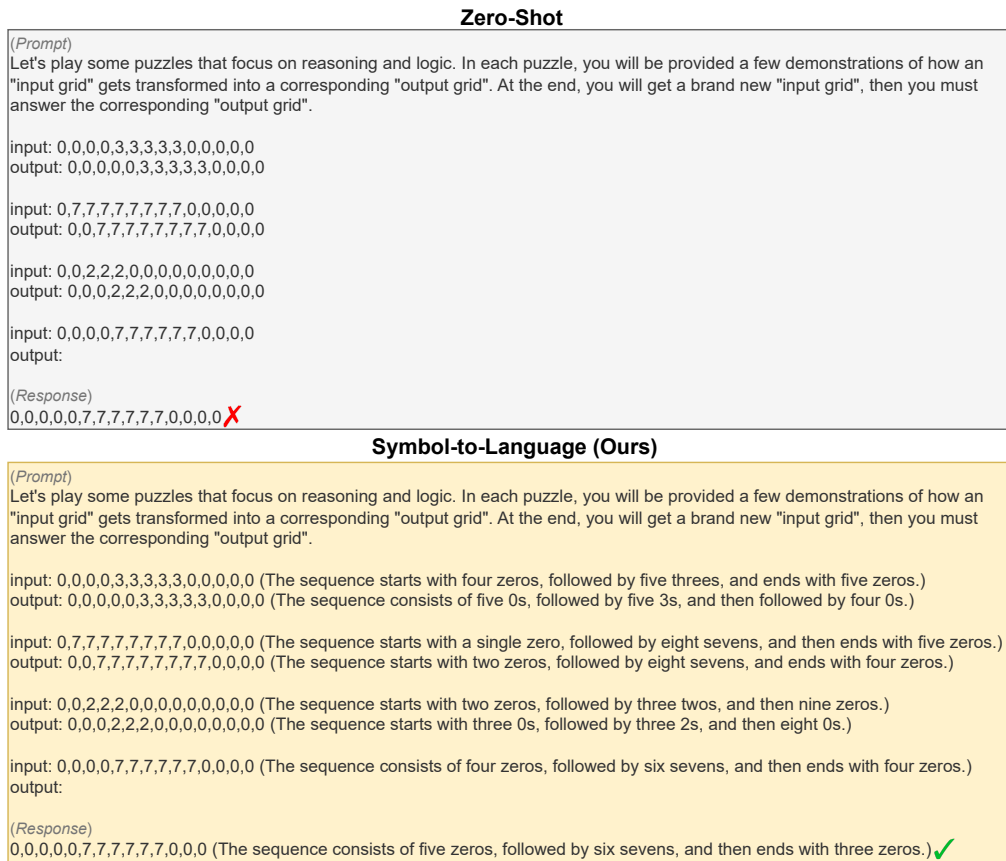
**Zero-Shot**

(*Prompt*)
Let's play some puzzles that focus on reasoning and logic. In each puzzle, you will be provided a few demonstrations of how an "input grid" gets transformed into a corresponding "output grid". At the end, you will get a brand new "input grid", then you must answer the corresponding "output grid".

input: 0,0,0,0,3,3,3,3,3,0,0,0,0,0
output: 0,0,0,0,0,3,3,3,3,3,0,0,0,0

input: 0,7,7,7,7,7,7,7,7,0,0,0,0,0
output: 0,0,7,7,7,7,7,7,7,7,0,0,0,0

input: 0,0,2,2,2,0,0,0,0,0,0,0,0,0
output: 0,0,0,2,2,2,0,0,0,0,0,0,0,0

input: 0,0,0,0,7,7,7,7,7,7,0,0,0,0
output:

(*Response*)
0,0,0,0,0,7,7,7,7,7,7,0,0,0,0 ✗

**Symbol-to-Language (Ours)**

(*Prompt*)
Let's play some puzzles that focus on reasoning and logic. In each puzzle, you will be provided a few demonstrations of how an "input grid" gets transformed into a corresponding "output grid". At the end, you will get a brand new "input grid", then you must answer the corresponding "output grid".

input: 0,0,0,0,3,3,3,3,3,0,0,0,0,0 (The sequence starts with four zeros, followed by five threes, and ends with five zeros.)
output: 0,0,0,0,0,3,3,3,3,3,0,0,0,0 (The sequence consists of five 0s, followed by five 3s, and then followed by four 0s.)

input: 0,7,7,7,7,7,7,7,7,0,0,0,0,0 (The sequence starts with a single zero, followed by eight sevens, and then ends with five zeros.)
output: 0,0,7,7,7,7,7,7,7,7,0,0,0,0 (The sequence starts with two zeros, followed by eight sevens, and ends with four zeros.)

input: 0,0,2,2,2,0,0,0,0,0,0,0,0,0 (The sequence starts with two zeros, followed by three twos, and then nine zeros.)
output: 0,0,0,2,2,2,0,0,0,0,0,0,0,0 (The sequence starts with three 0s, followed by three 2s, and then eight 0s.)

input: 0,0,0,0,7,7,7,7,7,7,0,0,0,0 (The sequence consists of four zeros, followed by six sevens, and then ends with four zeros.)
output:

(*Response*)
0,0,0,0,0,7,7,7,7,7,7,0,0,0 (The sequence consists of five zeros, followed by six sevens, and then ends with three zeros.) ✓